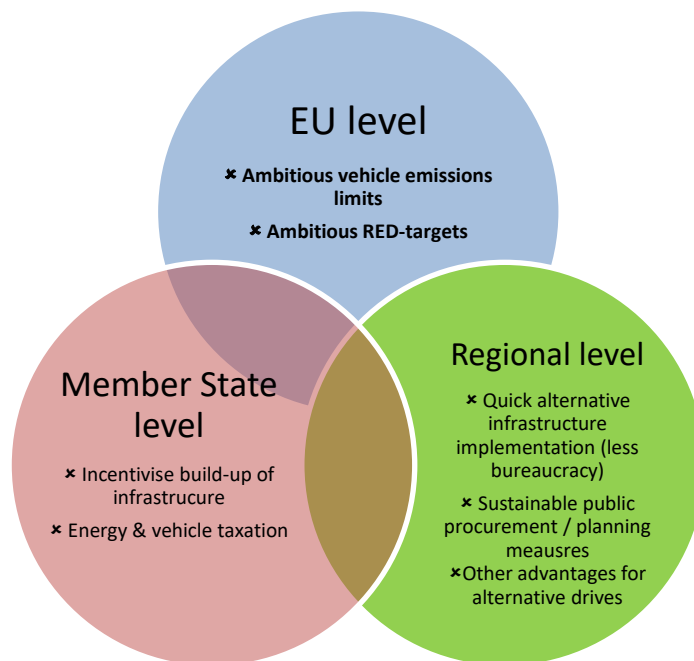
EU level

✖ Ambitious vehicle emissions limits

✖ Ambitious RED-targets

Member State level

✖ Incentivise build-up of infrastrucure

✖ Energy & vehicle taxation

Regional level

✖ Quick alternative infrastructure implementation (less bureaucracy)

✖ Sustainable public procurement / planning meausres

✖ Other advantages for alternative drives